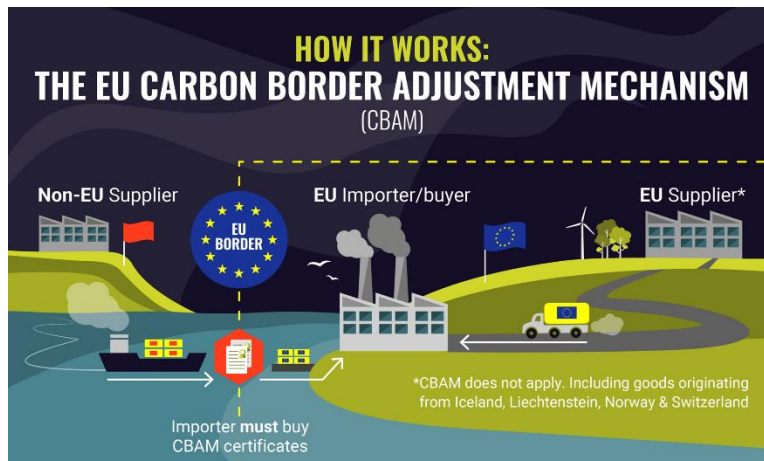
HOW IT WORKS:
THE EU CARBON BORDER ADJUSTMENT MECHANISM
(CBAM)

Non-EU Supplier

EU BORDER

EU Importer/buyer

EU Supplier*

*CBAM does not apply. Including goods originating from Iceland, Liechtenstein, Norway & Switzerland

Importer must buy CBAM certificates